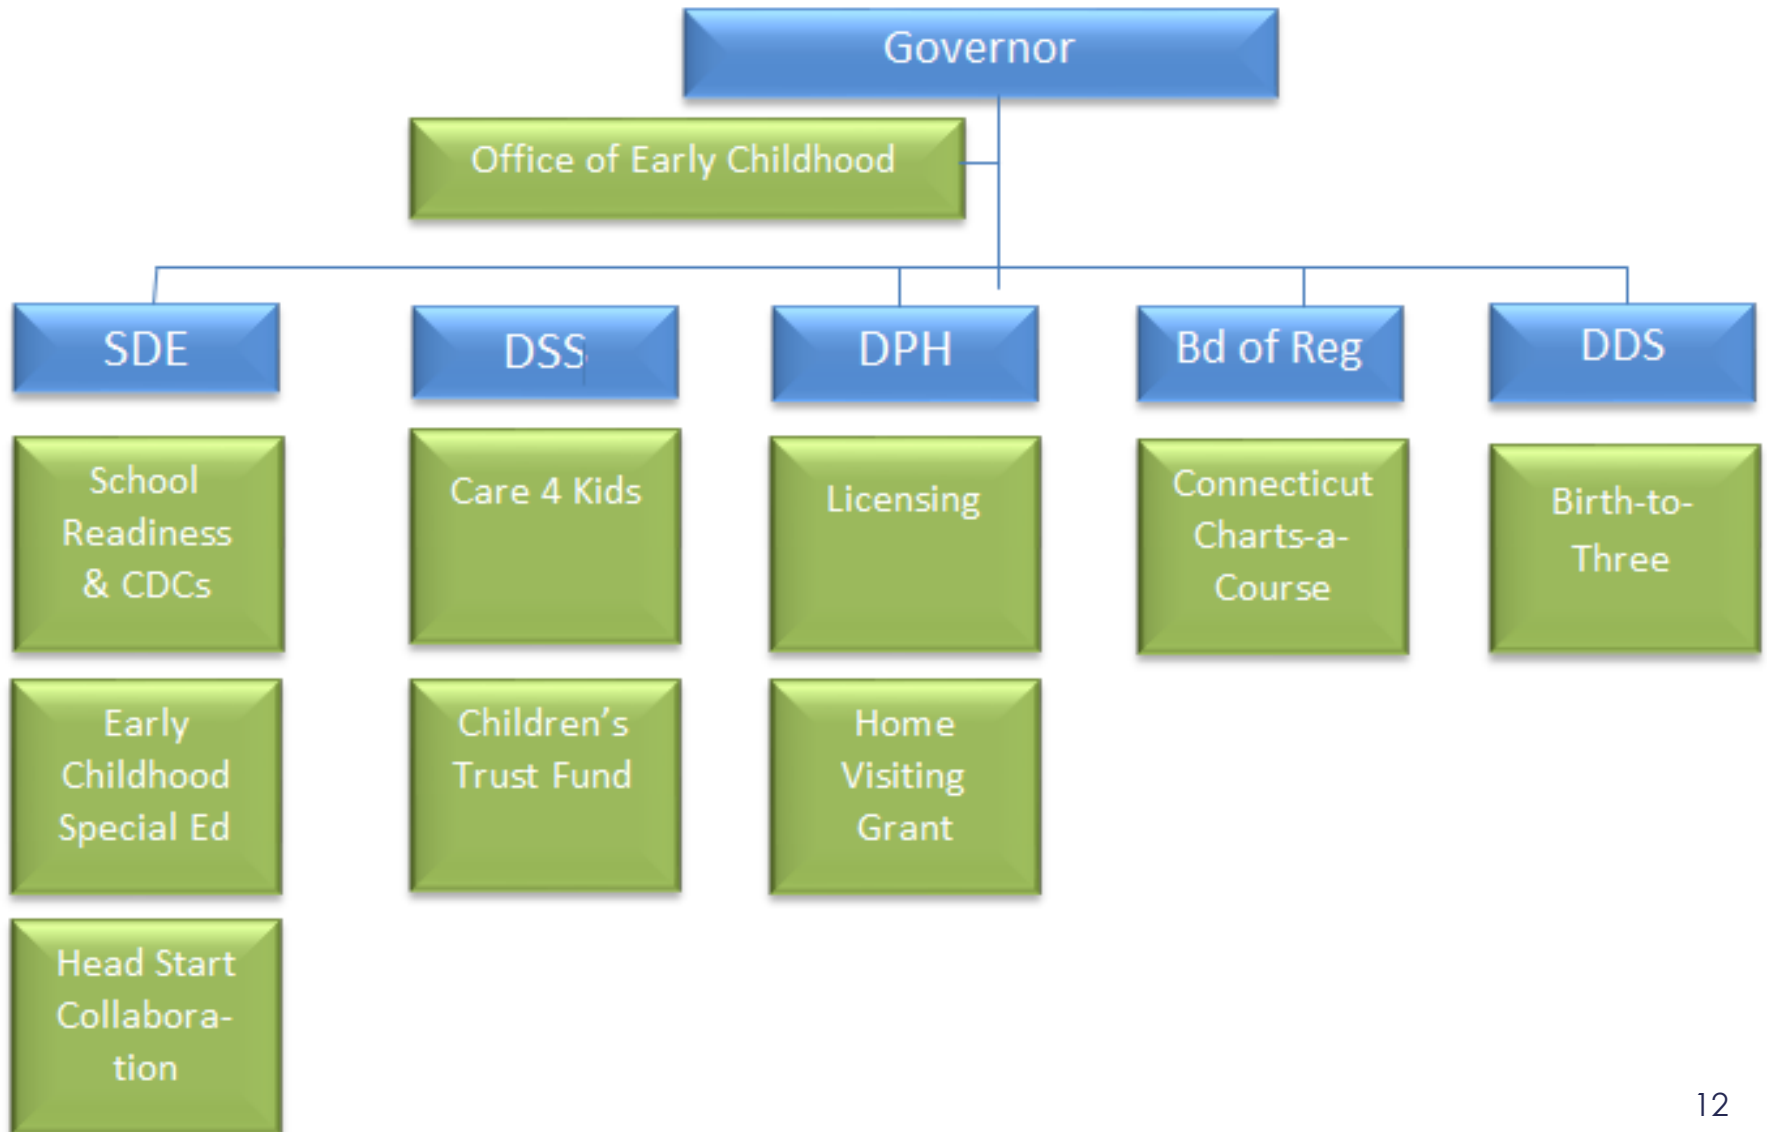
Governor

Office of Early Childhood

SDE

School Readiness & CDCs

Early Childhood Special Ed

Head Start Collaboration

DSS

Care 4 Kids

Children's Trust Fund

DPH

Licensing

Home Visiting Grant

Bd of Reg

Connecticut Charts-a-Course

DDS

Birth-to-Three

12